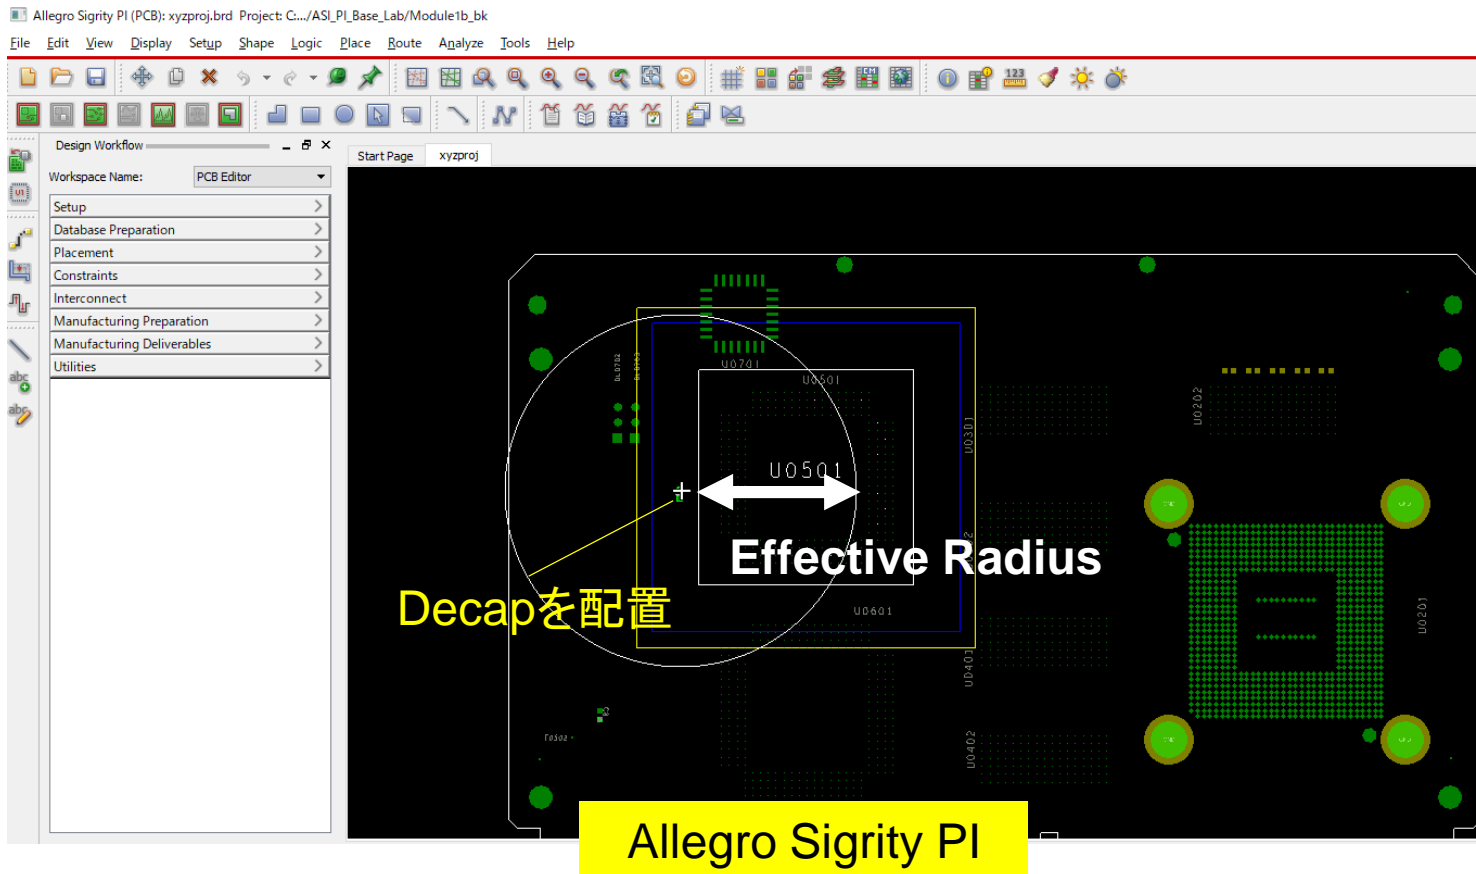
Allegro Sigrity PI (PCB): xyzproj.brd Project: C:.../ASI_PI_Base_Lab/Module1b_bk

File Edit View Display Setup Shape Logic Place Route Analyze Tools Help

Design Workflow

Workspace Name: PCB Editor

Setup
Database Preparation
Placement
Constraints
Interconnect
Manufacturing Preparation
Manufacturing Deliverables
Utilities

Start Page xyzproj

U0701
U0501
U0501
U0601
U0301
U0202
U0201
U0403
U0402

Effective Radius

Decapを配置

Allegro Sigrity PI